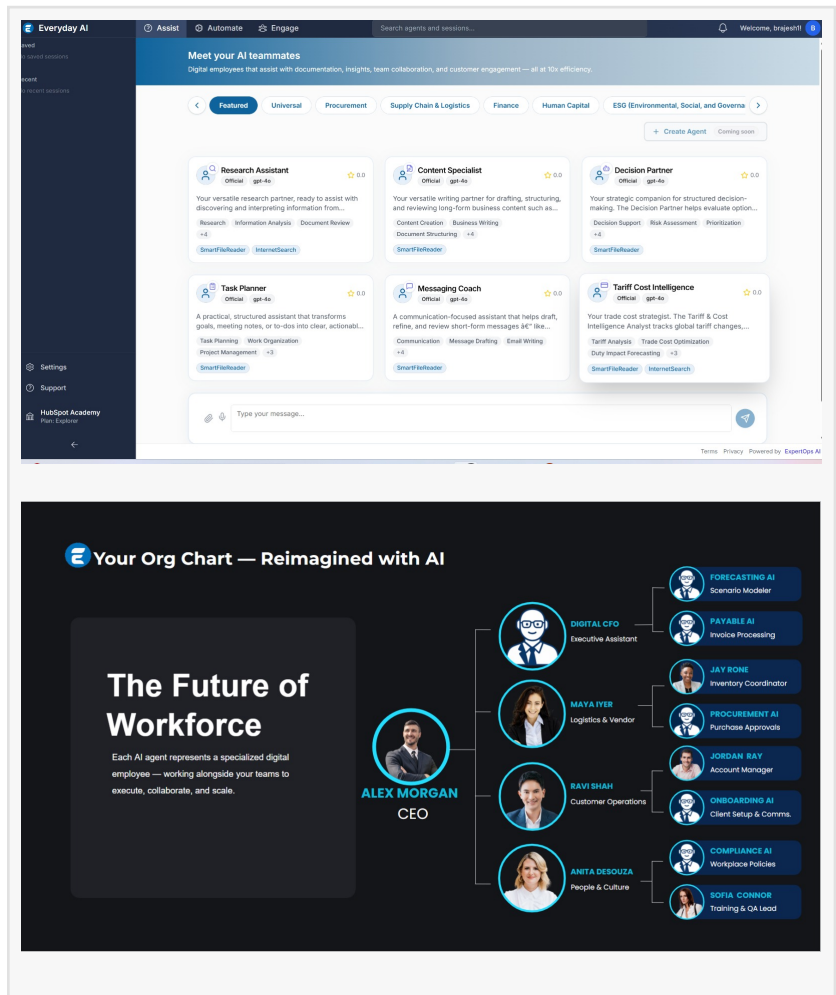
Everyday AI

Assist Automate Engage

Search agents and sessions...

Welcome, brajesh11 B

aved
o saved sessions

ecent
o recent sessions

Meet your AI teammates

Digital employees that assist with documentation, insights, team collaboration, and customer engagement — all at 10x efficiency.

Featured | Universal | Procurement | Supply Chain & Logistics | Finance | Human Capital | ESG (Environmental, Social, and Governa

+ Create Agent Coming soon

Research Assistant
Official gpt-4o
0.0
Your versatile research partner, ready to assist with discovering and interpreting information from...
Research | Information Analysis | Document Review | +4
SmartFileReader | InternetSearch

Content Specialist
Official gpt-4o
0.0
Your versatile writing partner for drafting, structuring, and reviewing long-form business content such as...
Content Creation | Business Writing | Document Structuring | +4
SmartFileReader

Decision Partner
Official gpt-4o
0.0
Your strategic companion for structured decision-making. The Decision Partner helps evaluate option...
Decision Support | Risk Assessment | Prioritization | +4
SmartFileReader

Task Planner
Official gpt-4o
0.0
A practical, structured assistant that transforms goals, meeting notes, or to-dos into clear, actionabl...
Task Planning | Work Organization | Project Management | +3
SmartFileReader

Messaging Coach
Official gpt-4o
0.0
A communication-focused assistant that helps draft, refine, and review short-form messages â€" like...
Communication | Message Drafting | Email Writing | +4
SmartFileReader

Tariff Cost Intelligence
Official gpt-4o
0.0
Your trade cost strategist. The Tariff & Cost Intelligence Analyst tracks global tariff changes,...
Tariff Analysis | Trade Cost Optimization | Duty Impact Forecasting | +3
SmartFileReader | InternetSearch

Settings
Support
HubSpot Academy
Plan: Explorer

Type your message...

Terms Privacy Powered by ExpertOps AI

Your Org Chart — Reimagined with AI

The Future of Workforce

Each AI agent represents a specialized digital employee — working alongside your teams to execute, collaborate, and scale.

ALEX MORGAN
CEO

DIGITAL CFO
Executive Assistant

MAYA IYER
Logistics & Vendor

RAVI SHAH
Customer Operations

ANITA DESOUZA
People & Culture

FORECASTING AI
Scenario Modeler

PAYABLE AI
Invoice Processing

JAY RONE
Inventory Coordinator

PROCUREMENT AI
Purchase Approvals

JORDAN RAY
Account Manager

ONBOARDING AI
Client Setup & Comms.

COMPLIANCE AI
Workplace Policies

SOFIA CONNOR
Training & QA Lead